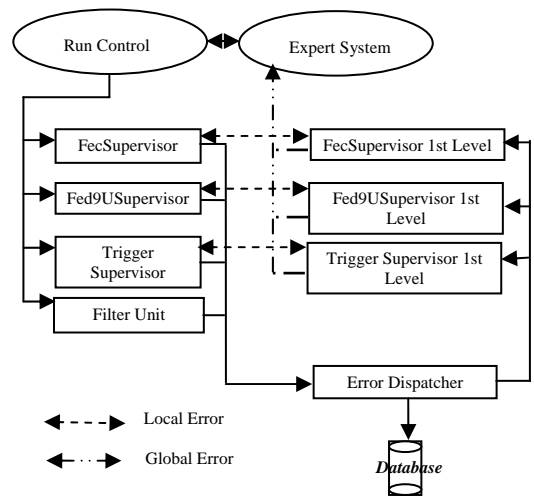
Run Control

Expert System

FecSupervisor

FecSupervisor 1st Level

Fed9USupervisor

Fed9USupervisor 1st Level

Trigger Supervisor

Trigger Supervisor 1st Level

Filter Unit

Error Dispatcher

Local Error

Global Error

Database